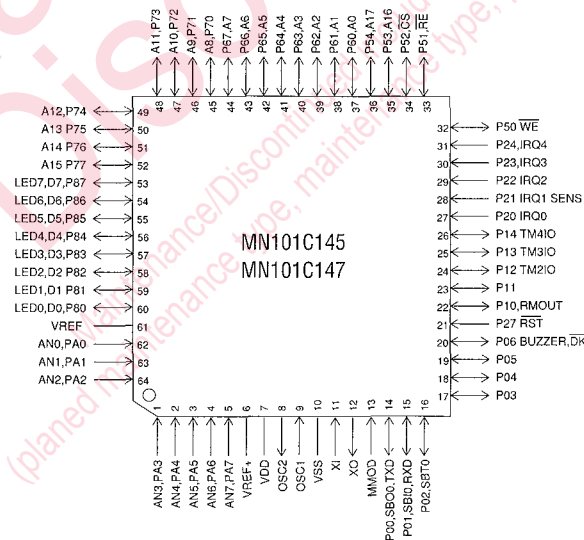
A11,P73 48
A10,P72 47
A9,P71 46
A8,P70 45
P67,A7 44
P66,A6 43
P65,A5 42
P64,A4 41
P63,A3 40
P62,A2 39
P61,A1 38
P60,A0 37
P54,A17 36
P53,A16 35
P52,$\overline{CS}$ 34
P51,$\overline{RE}$ 33

A12,P74 49
A13 P75 50
A14 P76 51
A15 P77 52
LED7,D7,P87 53
LED6,D6,P86 54
LED5,D5,P85 55
LED4,D4,P84 56
LED3,D3,P83 57
LED2,D2 P82 58
LED1,D1 P81 59
LED0,D0,P80 60
VREF 61
AN0,PA0 62
AN1,PA1 63
AN2,PA2 64

MN101C145
MN101C147

32 P50 $\overline{WE}$
31 P24,IRQ4
30 P23,IRQ3
29 P22 IRQ2
28 P21 IRQ1 SENS
27 P20 IRQ0
26 P14 TM4IO
25 P13 TM3IO
24 P12 TM2IO
23 P11
22 P10,RMOUT
21 P27 $\overline{RST}$
20 P06 BUZZER,$\overline{DK}$
19 P05
18 P04
17 P03

1 AN3,PA3
2 AN4,PA4
3 AN5,PA5
4 AN6,PA6
5 AN7,PA7
6 VREF+
7 VDD
8 OSC2
9 OSC1
10 VSS
11 XI
12 XO
13 MMOD
14 P00,SBO0,TXD
15 P01,SBI0,RXD
16 P02,SBT0

(planed maintenance/Discontinued maintenance type, maintenance type, planed